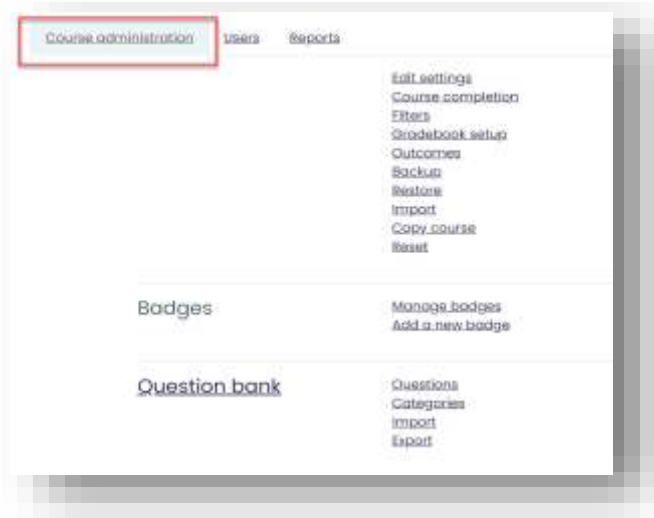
Course administration Users Reports

Edit settings
Course completion
Filters
Gradebook setup
Outcomes
Backup
Restore
Import
Copy course
Reset

Badges

Manage badges
Add a new badge

Question bank

Questions
Categories
Import
Export